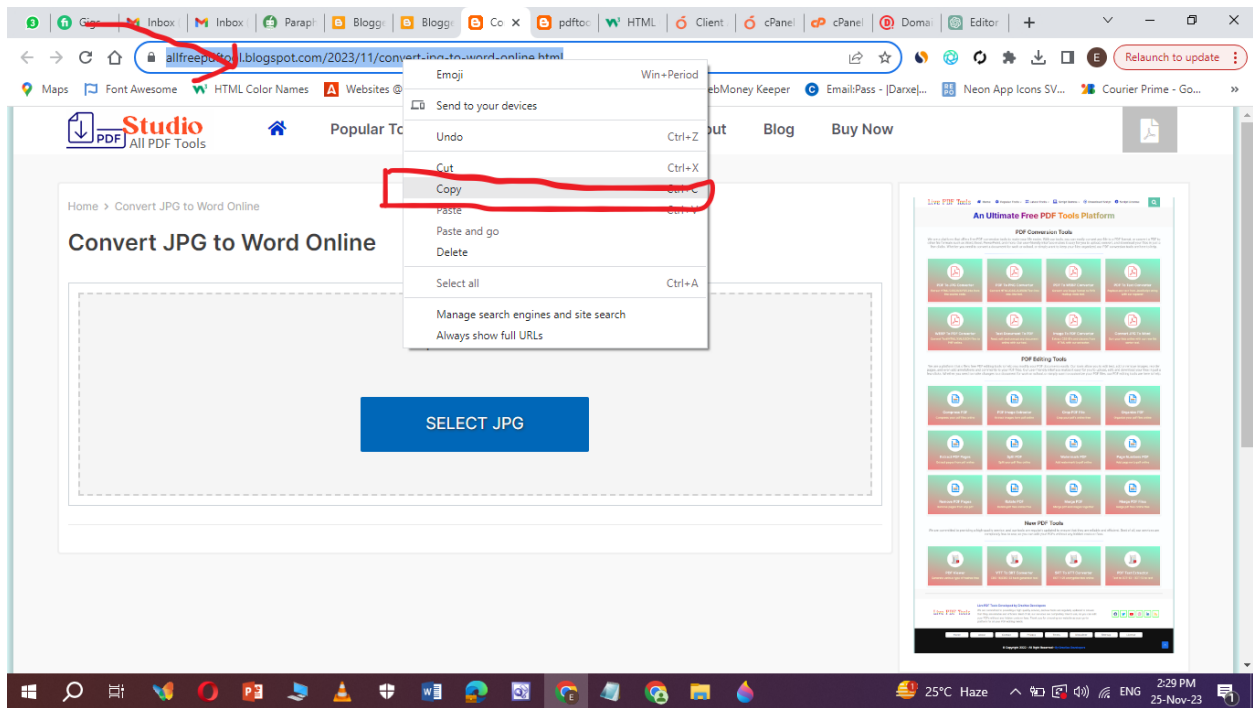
Gig Inbox Inbox Paraph Blogge Blogge Co pdftoc HTML Client cPanel cPanel Domai Editor

Relaunch to update

allfreepdftool.blogspot.com/2023/11/convert-jpg-to-word-online.html

Maps Font Awesome HTML Color Names Websites @ WebMoney Keeper Email:Pass - [Darxe|... Neon App Icons SV... Courier Prime - Go...

Emoji Win+Period
Send to your devices
Undo Ctrl+Z
Cut Ctrl+X
Copy Ctrl+C
Paste Ctrl+V
Paste and go
Delete
Select all Ctrl+A
Manage search engines and site search
Always show full URLs

PDF Studio All PDF Tools

Popular To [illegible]out Blog Buy Now

Home > Convert JPG to Word Online

Convert JPG to Word Online

SELECT JPG

Live PDF Tools
An Ultimate Free PDF Tools Platform
PDF Conversion Tools
PDF Editing Tools
New PDF Tools

25°C Haze ENG 2:29 PM 25-Nov-23